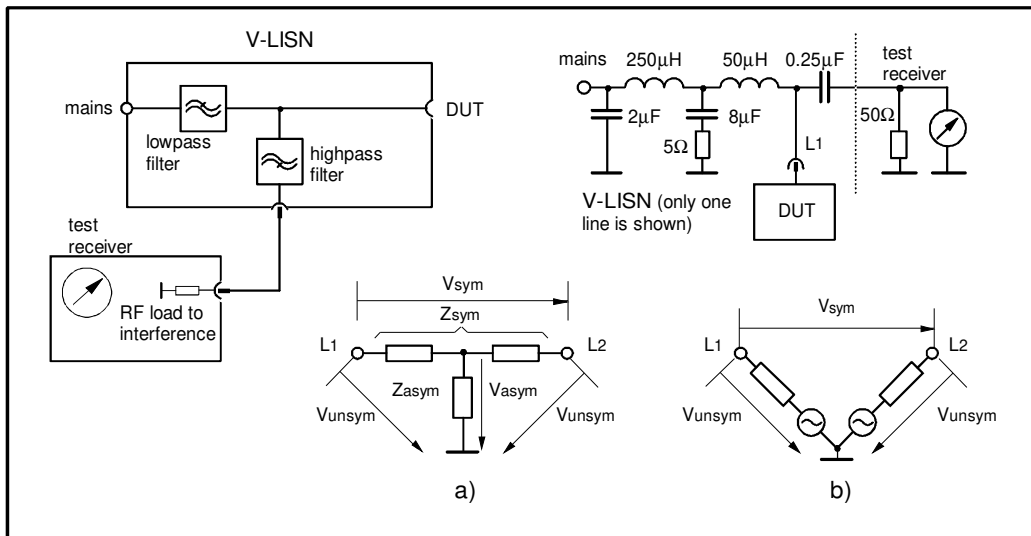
V-LISN

mains

DUT

lowpass filter

highpass filter

test receiver

RF load to interference

mains 250µH 50µH 0.25µF

test receiver

2µF

8µF

$5\Omega$

L1

$50\Omega$

V-LISN (only one line is shown)

DUT

$V_{sym}$

$Z_{sym}$

$L_1$

$L_2$

$Z_{asym}$

$V_{asym}$

$V_{unsym}$

$V_{unsym}$

a)

$V_{sym}$

$L_1$

$L_2$

$V_{unsym}$

$V_{unsym}$

b)